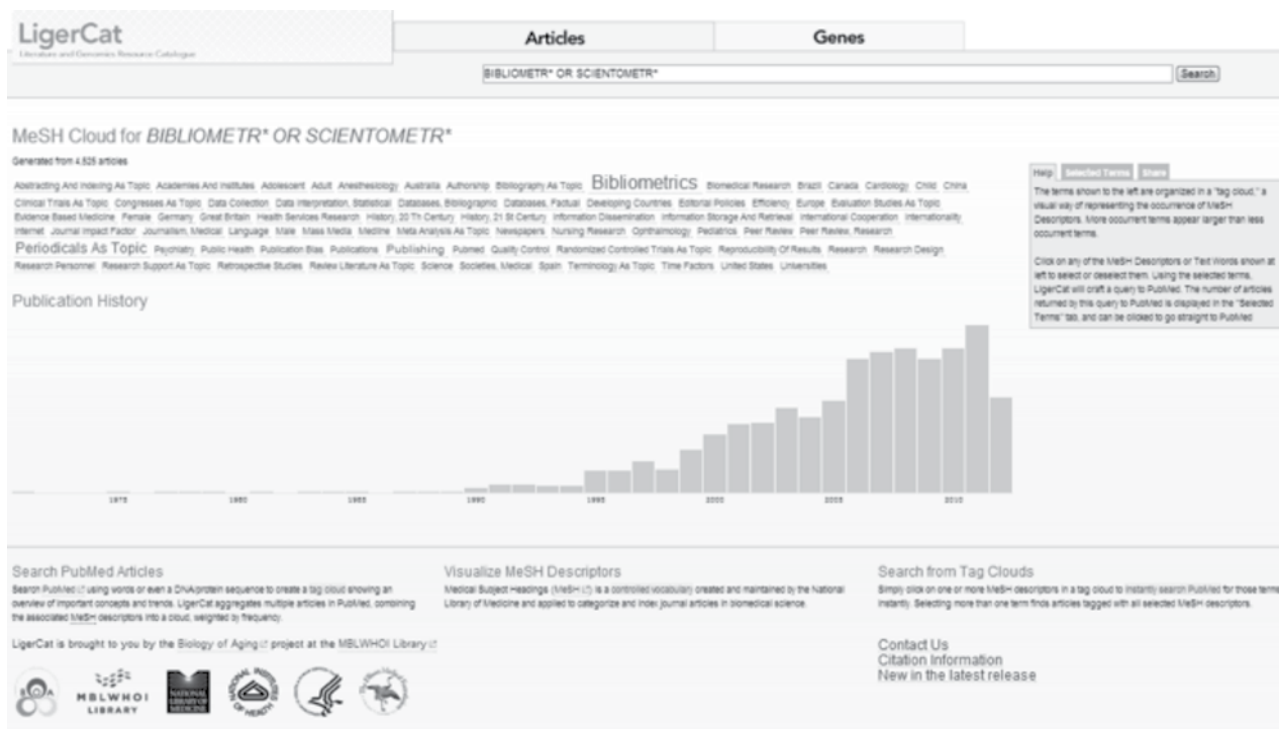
LigerCat
Literature and Genomics Resource Catalogue

Articles | Genes

BIBLIOMETR* OR SCIENTOMETR*

Search

MeSH Cloud for BIBLIOMETR* OR SCIENTOMETR*

Generated from 4,525 articles

Abstracting And Indexing As Topic Academies And Institutes Adolescent Adult Anesthesiology Australia Authorship Bibliography As Topic Bibliometrics Biomedical Research Brazil Canada Cardiology Child China Clinical Trials As Topic Congresses As Topic Data Collection Data Interpretation, Statistical Databases, Bibliographic Databases, Factual Developing Countries Editorial Policies Efficiency Europe Evaluation Studies As Topic Evidence Based Medicine Female Germany Great Britain Health Services Research History, 20 Th Century History, 21 St Century Information Dissemination Information Storage And Retrieval International Cooperation Internationality Internet Journal Impact Factor Journalism, Medical Language Male Mass Media Medline Meta Analysis As Topic Newspapers Nursing Research Ophthalmology Pediatrics Peer Review Peer Review, Research Periodicals As Topic Psychiatry Public Health Publication Bias Publications Publishing Pubmed Quality Control Randomized Controlled Trials As Topic Reproducibility Of Results Research Research Design Research Personnel Research Support As Topic Retrospective Studies Review Literature As Topic Science Societies, Medical Spain Terminology As Topic Time Factors United States Universities

Help | Selected Terms | Share

The terms shown to the left are organized in a "tag cloud," a visual way of representing the occurrence of MeSH Descriptors. More occurrent terms appear larger than less occurrent terms.

Click on any of the MeSH Descriptors or Text Words shown at left to select or deselect them. Using the selected terms, LigerCat will craft a query to PubMed. The number of articles returned by this query to PubMed is displayed in the "Selected Terms" tab, and can be clicked to go straight to PubMed

Publication History

1975 1980 1985 1990 1995 2000 2005 2010

Search PubMed Articles
Search PubMed using words or even a DNA/protein sequence to create a tag cloud showing an overview of important concepts and trends. LigerCat aggregates multiple articles in PubMed, combining the associated MeSH descriptors into a cloud, weighted by frequency.

Visualize MeSH Descriptors
Medical Subject Headings (MeSH) is a controlled vocabulary created and maintained by the National Library of Medicine and applied to categorize and index journal articles in biomedical science.

Search from Tag Clouds
Simply click on one or more MeSH descriptors in a tag cloud to instantly search PubMed for those terms instantly. Selecting more than one term finds articles tagged with all selected MeSH descriptors.

LigerCat is brought to you by the Biology of Aging project at the MBLWHOI Library

MBLWHOI LIBRARY

NATIONAL LIBRARY OF MEDICINE

NATIONAL INSTITUTES OF HEALTH

Contact Us
Citation Information
New in the latest release